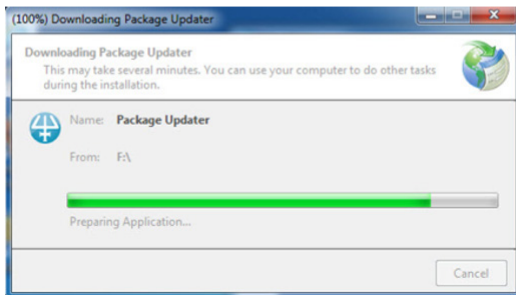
(100%) Downloading Package Updater

Downloading Package Updater
This may take several minutes. You can use your computer to do other tasks during the installation.

Name: Package Updater

From: F:\

Preparing Application...

Cancel